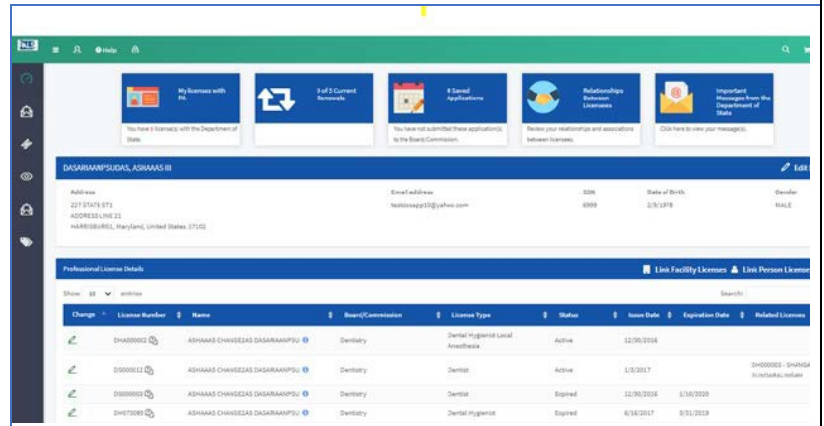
Help

My licenses with PA
You have 6 license(s) with the Department of State.

0 of 5 Current Renewals

0 Saved Applications
You have not submitted these application(s) to the Board/Commission.

Relationships Between Licensees
Review your relationships and associations between licensees.

Important Messages from the Department of State
Click here to view your message(s).

DASARIAANPSUDAS, ASHAAAS III
Edit

Address
227 STATE ST1
ADDRESS LINE 21
HARRISBURG1, Maryland, United States 17102

Email address
testsssapp10@yahoo.com

SSN
6999

Date of Birth
2/9/1978

Gender
MALE

Professional License Details
Link Facility Licenses Link Person License

Show 10 entries
Search:

| Change | License Number | Name | Board/Commission | License Type | Status | Issue Date | Expiration Date | Related Licenses |
|---|---|---|---|---|---|---|---|---|
| | DHA000002 | ASHAAAS CHANGE2AS DASARIAANPSU | Dentistry | Dental Hygienist Local Anesthesia | Active | 12/30/2016 | | |
| | DS000012 | ASHAAAS CHANGE2AS DASARIAANPSU | Dentistry | Dentist | Active | 1/3/2017 | | DH000003 - SHANGA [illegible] |
| | DS000003 | ASHAAAS CHANGE2AS DASARIAANPSU | Dentistry | Dentist | Expired | 12/30/2016 | 1/10/2020 | |
| | DH073090 | ASHAAAS CHANGE2AS DASARIAANPSU | Dentistry | Dental Hygienist | Expired | 6/16/2017 | 3/31/2019 | |